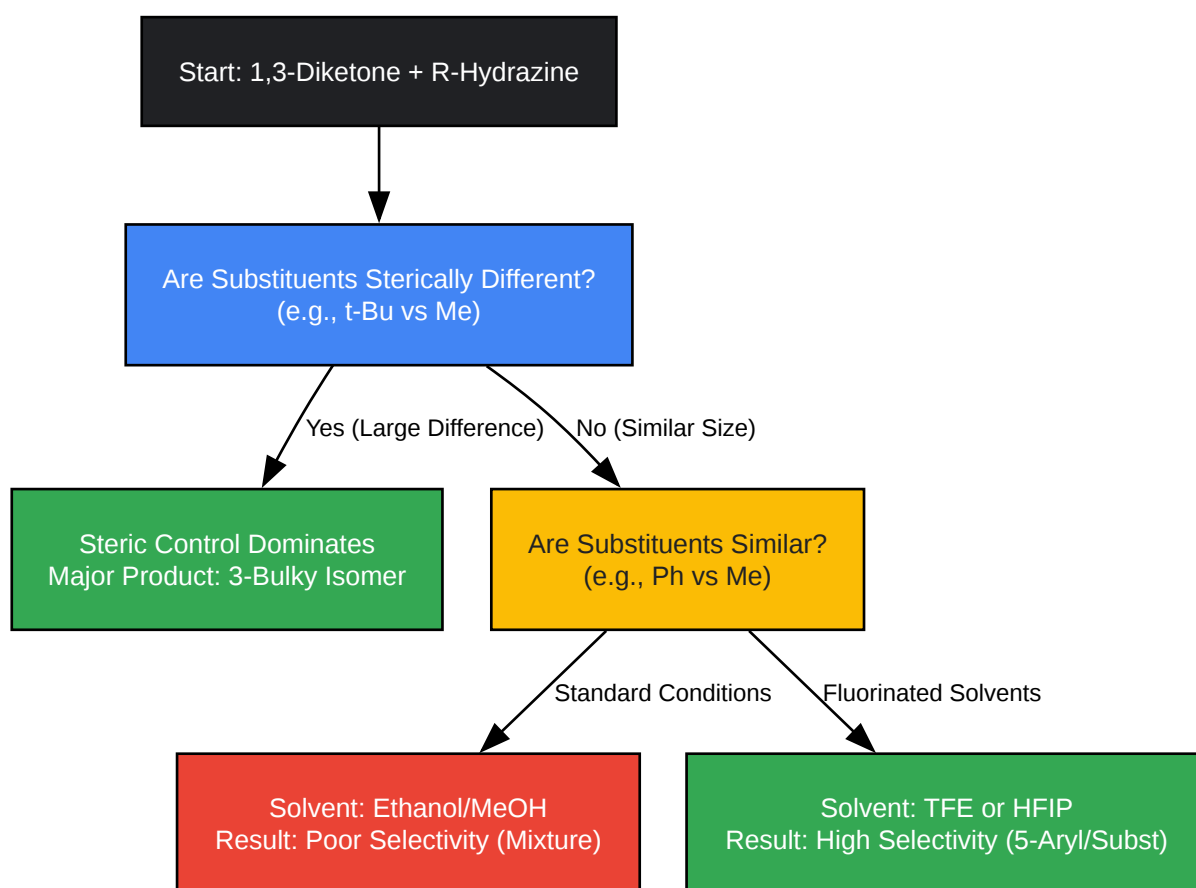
Start: 1,3-Diketone + R-Hydrazine

Are Substituents Sterically Different?
(e.g., t-Bu vs Me)

Yes (Large Difference)

No (Similar Size)

Steric Control Dominates
Major Product: 3-Bulky Isomer

Are Substituents Similar?
(e.g., Ph vs Me)

Standard Conditions

Fluorinated Solvents

Solvent: Ethanol/MeOH
Result: Poor Selectivity (Mixture)

Solvent: TFE or HFIP
Result: High Selectivity (5-Aryl/Subst)